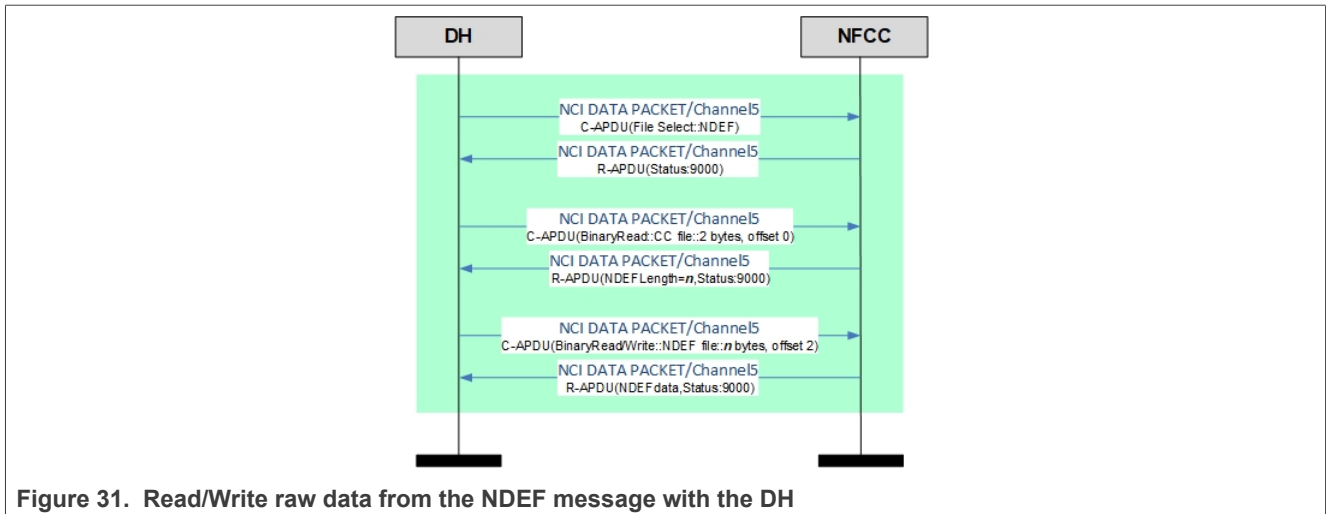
DH

NFCC

NCI DATA PACKET/Channel5
C-APDU(File Select::NDEF)

NCI DATA PACKET/Channel5
R-APDU(Status:9000)

NCI DATA PACKET/Channel5
C-APDU(BinaryRead::CC file::2 bytes, offset 0)

NCI DATA PACKET/Channel5
R-APDU(NDEFLength=*n*,Status:9000)

NCI DATA PACKET/Channel5
C-APDU(BinaryRead/Write::NDEF file::*n* bytes, offset 2)

NCI DATA PACKET/Channel5
R-APDU(NDEFdata,Status:9000)

Figure 31. Read/Write raw data from the NDEF message with the DH